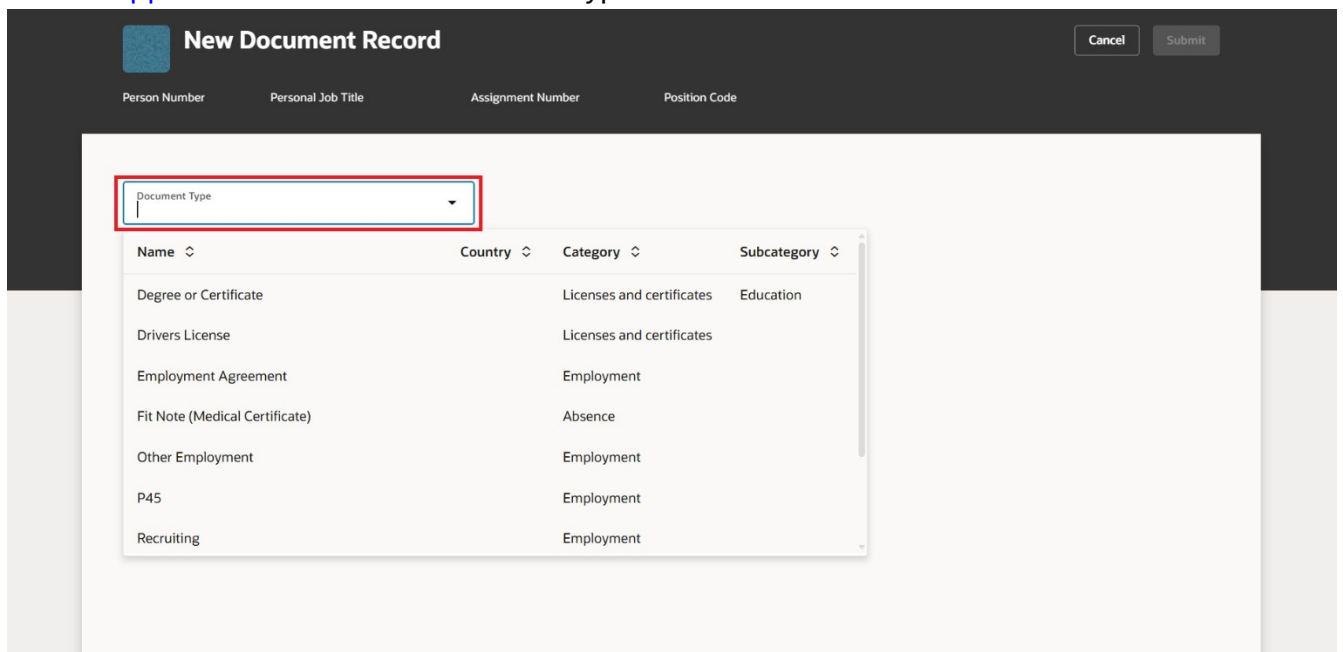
New Document Record

Cancel Submit

Person Number Personal Job Title Assignment Number Position Code

Document Type

| Name | Country | Category | Subcategory |
|---|---|---|---|
| Degree or Certificate | | Licenses and certificates | Education |
| Drivers License | | Licenses and certificates | |
| Employment Agreement | | Employment | |
| Fit Note (Medical Certificate) | | Absence | |
| Other Employment | | Employment | |
| P45 | | Employment | |
| Recruiting | | Employment | |